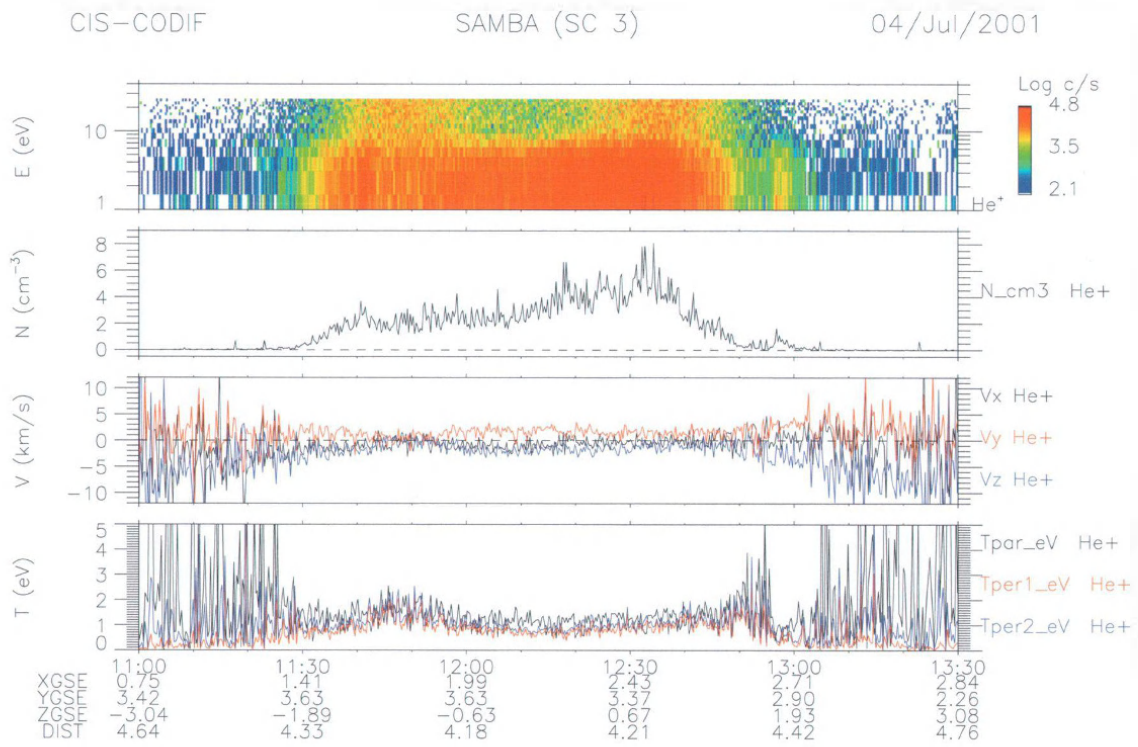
CIS-CODIF SAMBA (SC 3) 04/Jul/2001

Log c/s
4.8
3.5
2.1

E (eV)
10
1
He$^{+}$

N (cm$^{-3}$)
8
6
4
2
0
N_cm3 He+

V (km/s)
10
5
0
-5
-10
Vx He+
Vy He+
Vz He+

T (eV)
5
4
3
2
1
0
Tpar_eV He+
Tper1_eV He+
Tper2_eV He+

| | 11:00 | 11:30 | 12:00 | 12:30 | 13:00 | 13:30 |
|---|---|---|---|---|---|---|
| XGSE | 0.75 | 1.41 | 1.99 | 2.43 | 2.71 | 2.84 |
| YGSE | 3.42 | 3.63 | 3.63 | 3.37 | 2.90 | 2.26 |
| ZGSE | −3.04 | −1.89 | −0.63 | 0.67 | 1.93 | 3.08 |
| DIST | 4.64 | 4.33 | 4.18 | 4.21 | 4.42 | 4.76 |